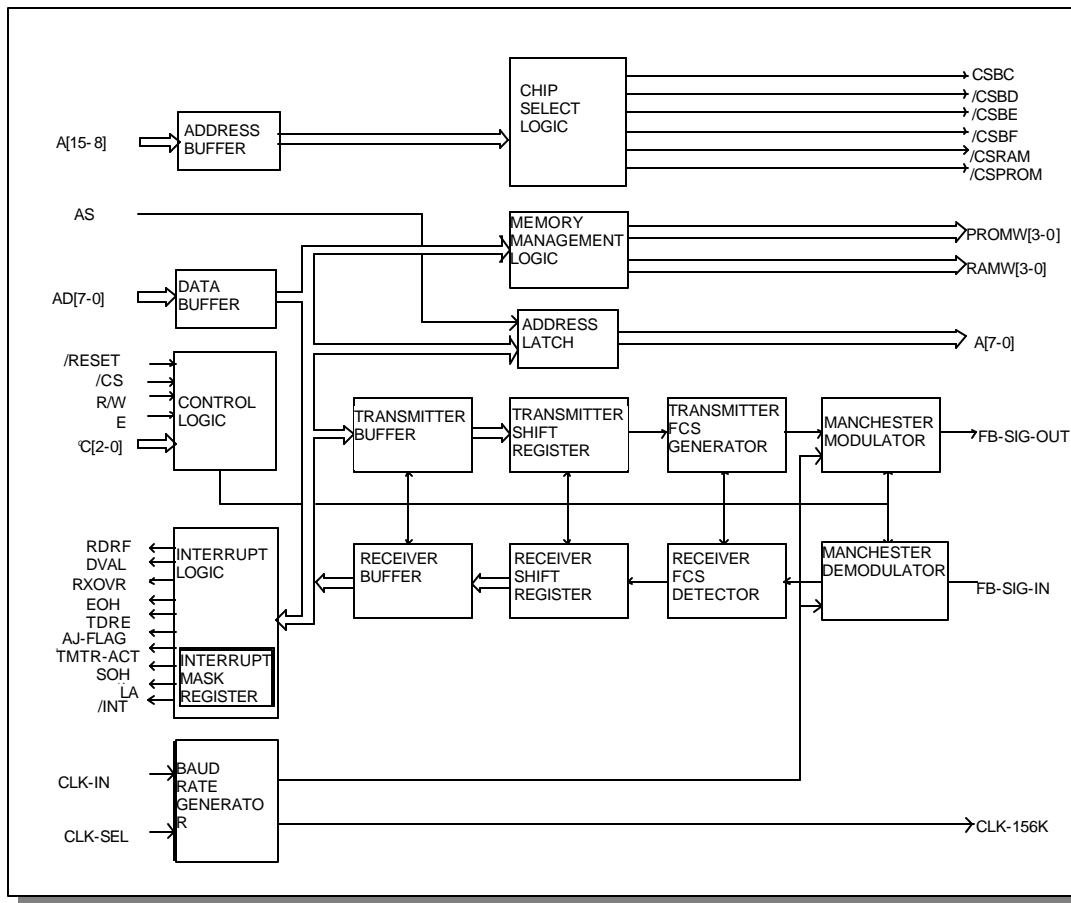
A[15-8]

ADDRESS BUFFER

CHIP SELECT LOGIC

CSBC
/CSBD
/CSBE
/CSBF
/CSRAM
/CSPROM

AS

MEMORY MANAGEMENT LOGIC

PROMW[3-0]
RAMW[3-0]

AD[7-0]

DATA BUFFER

ADDRESS LATCH

A[7-0]

/RESET
/CS
R/W
E
C[2-0]

CONTROL LOGIC

TRANSMITTER BUFFER

TRANSMITTER SHIFT REGISTER

TRANSMITTER FCS GENERATOR

MANCHESTER MODULATOR

FB-SIG-OUT

RDRF
DVAL
RXOVR
EOH
TDRE
AJ-FLAG
TMTR-ACT
SOH
LA
/INT

INTERRUPT LOGIC

INTERRUPT MASK REGISTER

RECEIVER BUFFER

RECEIVER SHIFT REGISTER

RECEIVER FCS DETECTOR

MANCHESTER DEMODULATOR

FB-SIG-IN

CLK-IN
CLK-SEL

BAUD RATE GENERATOR

CLK-156K